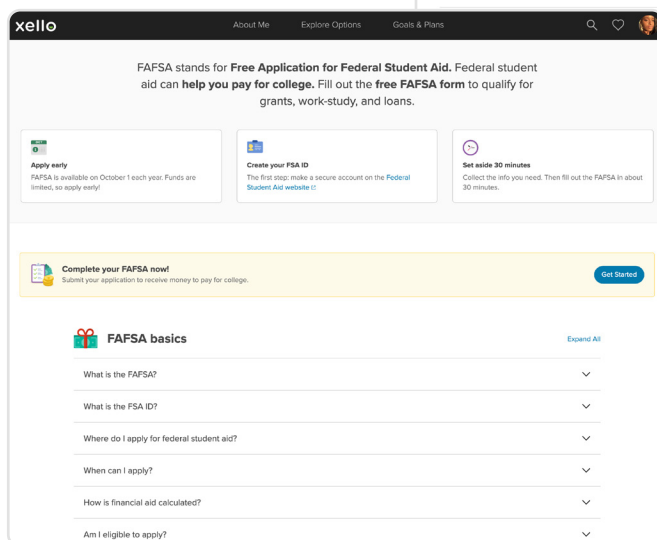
xello

About Me Explore Options Goals & Plans

FAFSA stands for **Free Application for Federal Student Aid.** Federal student aid can **help you pay for college.** Fill out the **free FAFSA form** to qualify for grants, work-study, and loans.

Apply early
FAFSA is available on October 1 each year. Funds are limited, so apply early!

Create your FSA ID
The first step: make a secure account on the Federal Student Aid website

Set aside 30 minutes
Collect the info you need. Then fill out the FAFSA in about 30 minutes.

Complete your FAFSA now!
Submit your application to receive money to pay for college.

Get Started

FAFSA basics

Expand All

What is the FAFSA?

What is the FSA ID?

Where do I apply for federal student aid?

When can I apply?

How is financial aid calculated?

Am I eligible to apply?